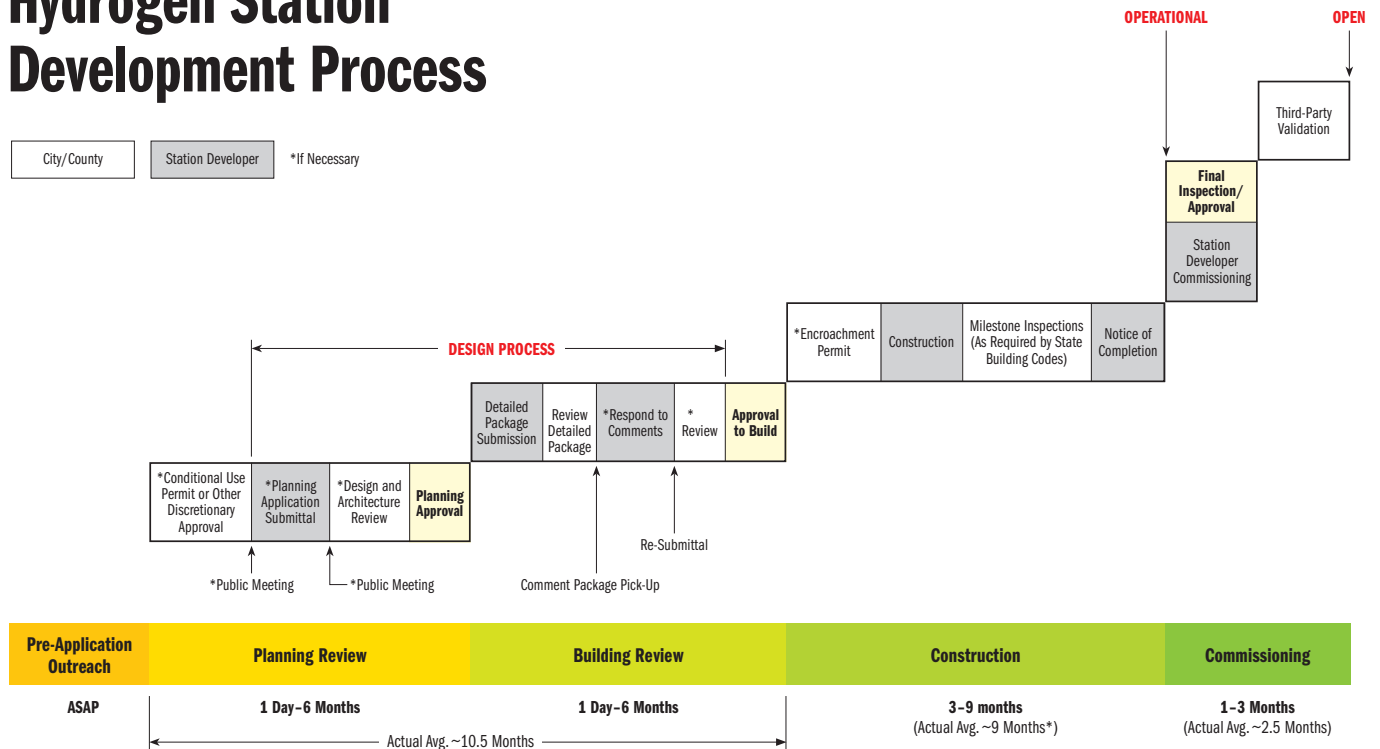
Hydrogen Station Development Process

OPERATIONAL

OPEN

City/County

Station Developer

*If Necessary

Third-Party Validation

Final Inspection/ Approval

Station Developer Commissioning

*Encroachment Permit

Construction

Milestone Inspections (As Required by State Building Codes)

Notice of Completion

DESIGN PROCESS

Detailed Package Submission

Review Detailed Package

*Respond to Comments

* Review

Approval to Build

*Conditional Use Permit or Other Discretionary Approval

*Planning Application Submittal

*Design and Architecture Review

Planning Approval

Re-Submittal

*Public Meeting

*Public Meeting

Comment Package Pick-Up

| Pre-Application Outreach | Planning Review | Building Review | Construction | Commissioning |
|---|---|---|---|---|
| ASAP | 1 Day–6 Months | 1 Day–6 Months | 3–9 months (Actual Avg. ~9 Months*) | 1–3 Months (Actual Avg. ~2.5 Months) |

Actual Avg. ~10.5 Months